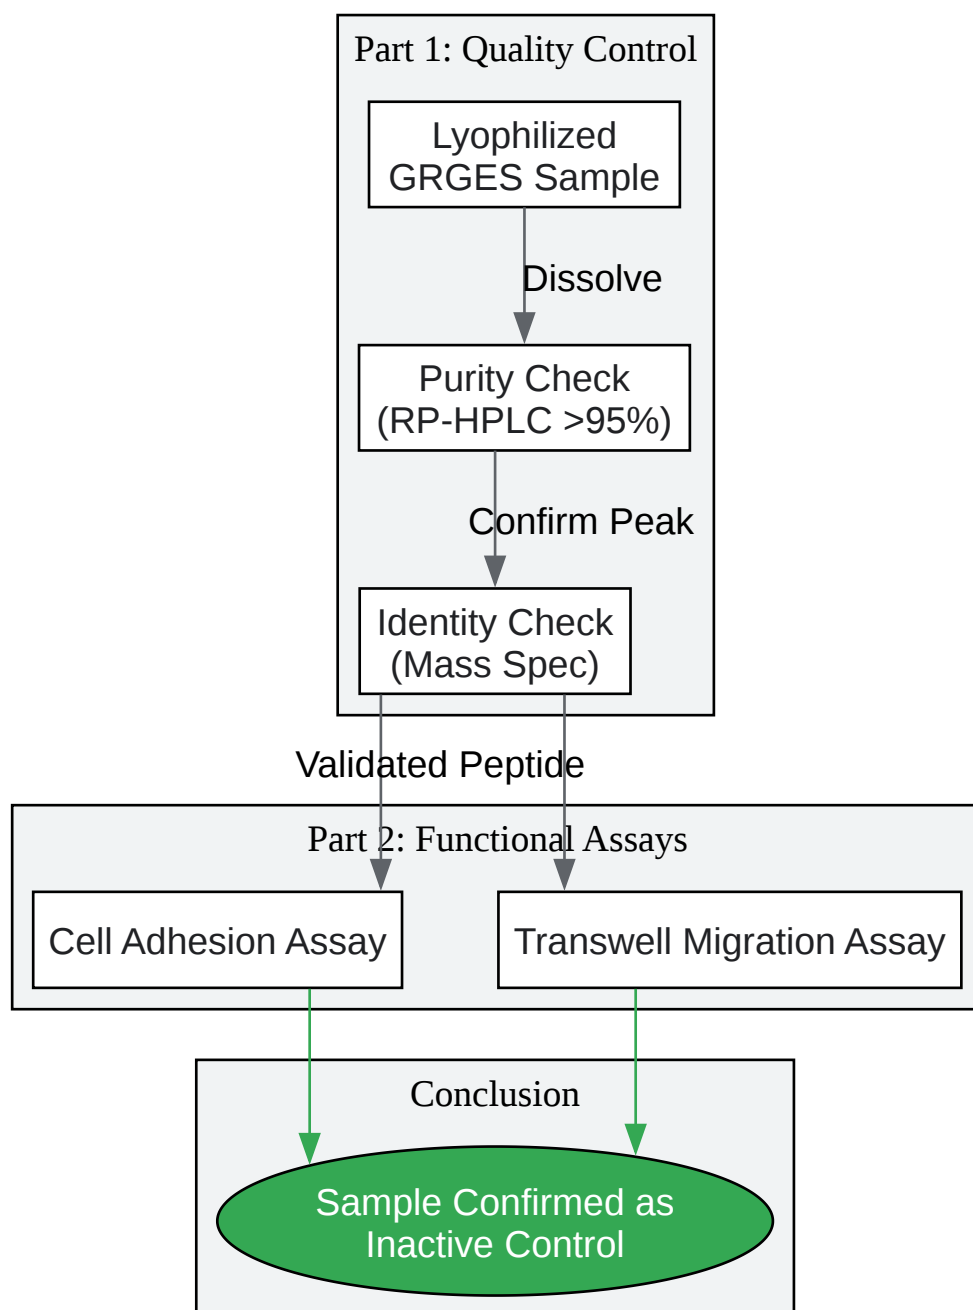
Part 1: Quality Control

Lyophilized GRGES Sample

Dissolve

Purity Check (RP-HPLC >95%)

Confirm Peak

Identity Check (Mass Spec)

Validated Peptide

Part 2: Functional Assays

Cell Adhesion Assay

Transwell Migration Assay

Conclusion

Sample Confirmed as Inactive Control